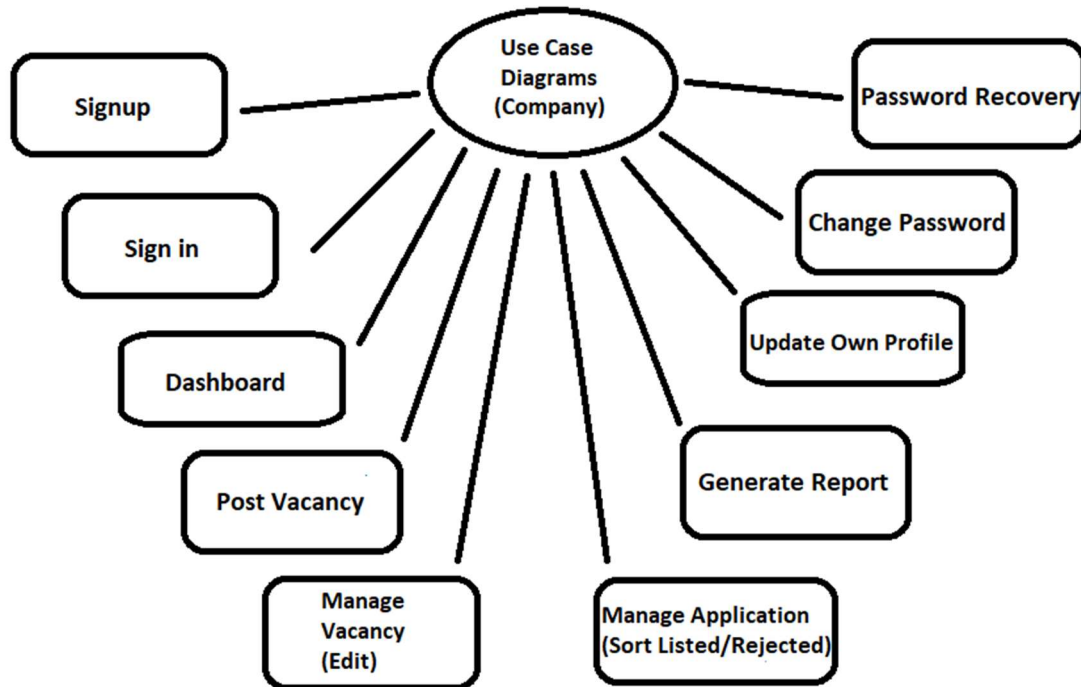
Use Case Diagrams (Company)

Signup

Sign in

Dashboard

Post Vacancy

Manage Vacancy (Edit)

Manage Application (Sort Listed/Rejected)

Generate Report

Update Own Profile

Change Password

Password Recovery